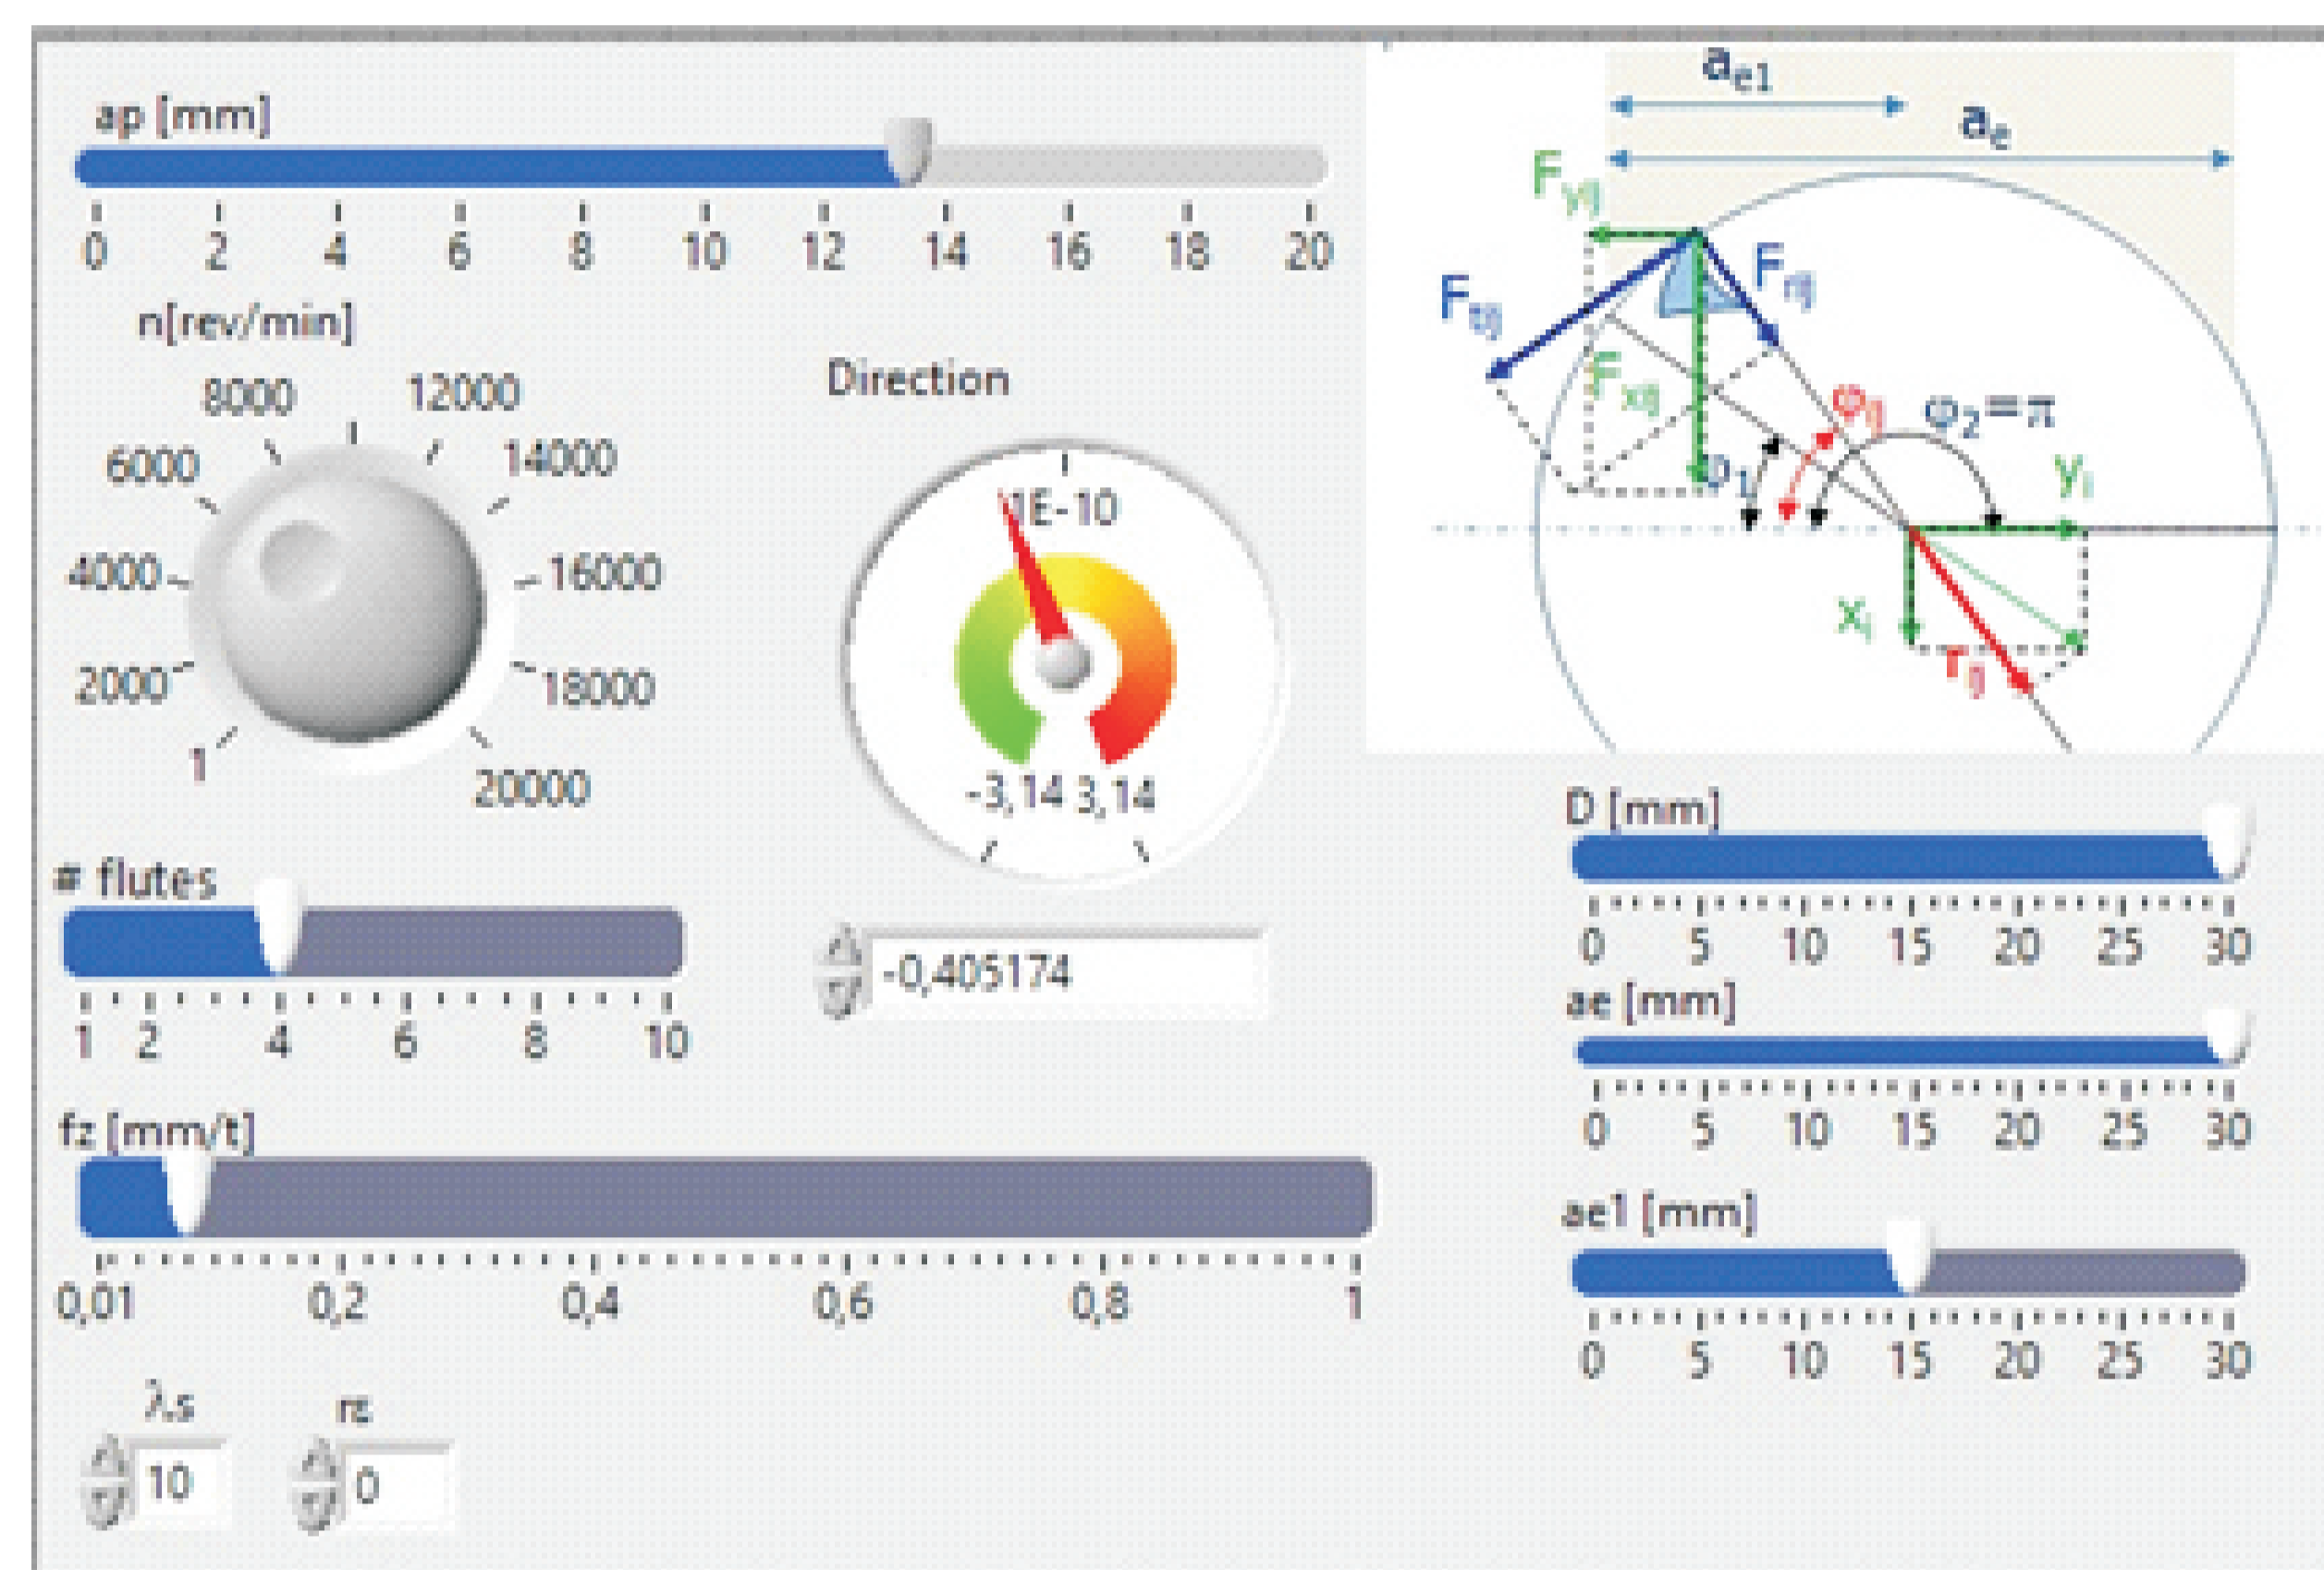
ap [mm]

0 2 4 6 8 10 12 14 16 18 20

n[rev/min]

8000 12000 6000 14000 4000 16000 2000 18000 1 20000

Direction

1E-10

-3,14 3,14

-0,405174

# flutes

1 2 4 6 8 10

fz [mm/t]

0,01 0,2 0,4 0,6 0,8 1

λs rε

10 0

$a_{e1}$

$a_e$

$F_{yij}$

$F_{rij}$

$F_{tij}$

$F_{xij}$

$\varphi_{ij}$

$\varphi_2=\pi$

$\varphi_1$

$y_i$

$x_i$

$r_{ij}$

D [mm]

0 5 10 15 20 25 30

ae [mm]

0 5 10 15 20 25 30

ae1 [mm]

0 5 10 15 20 25 30